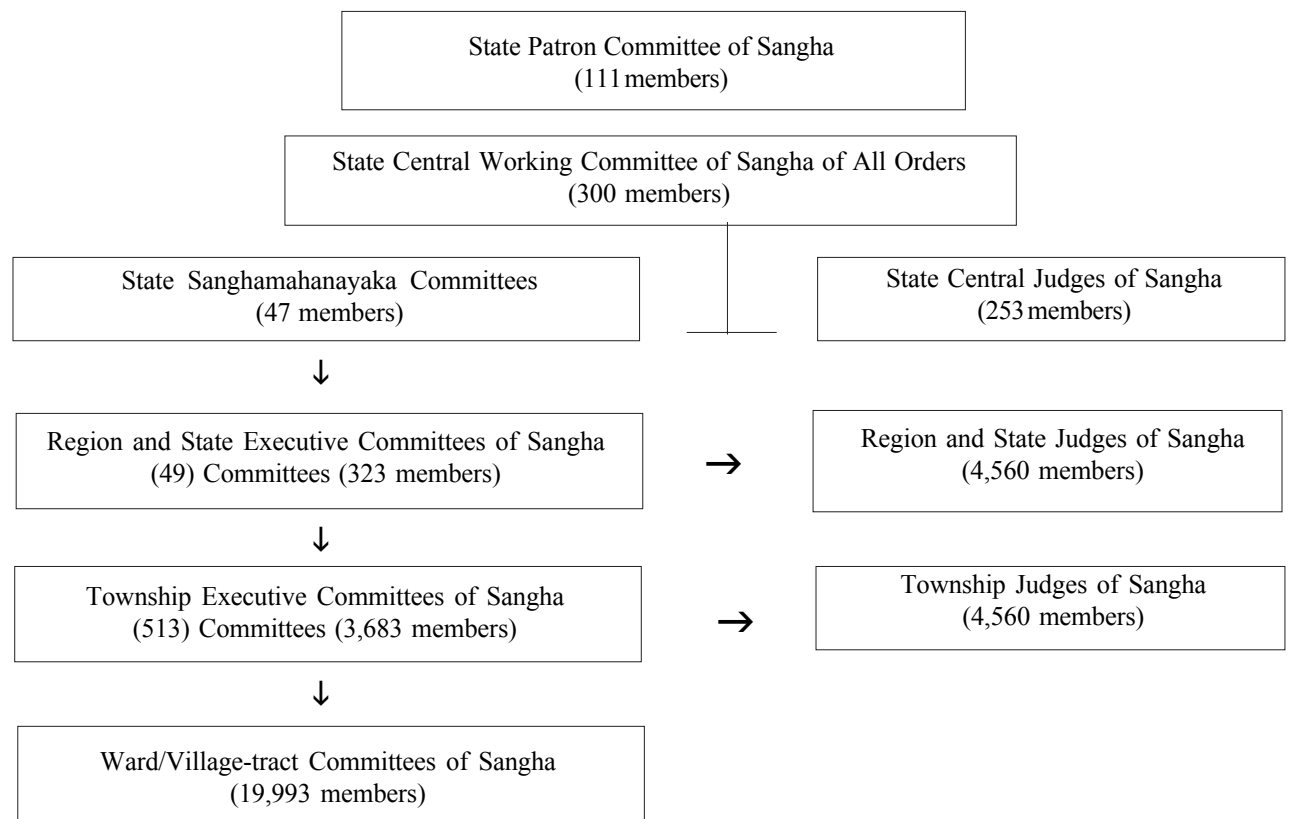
State Patron Committee of Sangha
(111 members)

State Central Working Committee of Sangha of All Orders
(300 members)

State Sanghamahanayaka Committees
(47 members)

State Central Judges of Sangha
(253 members)

↓

Region and State Executive Committees of Sangha
(49) Committees (323 members)

→

Region and State Judges of Sangha
(4,560 members)

↓

Township Executive Committees of Sangha
(513) Committees (3,683 members)

→

Township Judges of Sangha
(4,560 members)

↓

Ward/Village-tract Committees of Sangha
(19,993 members)